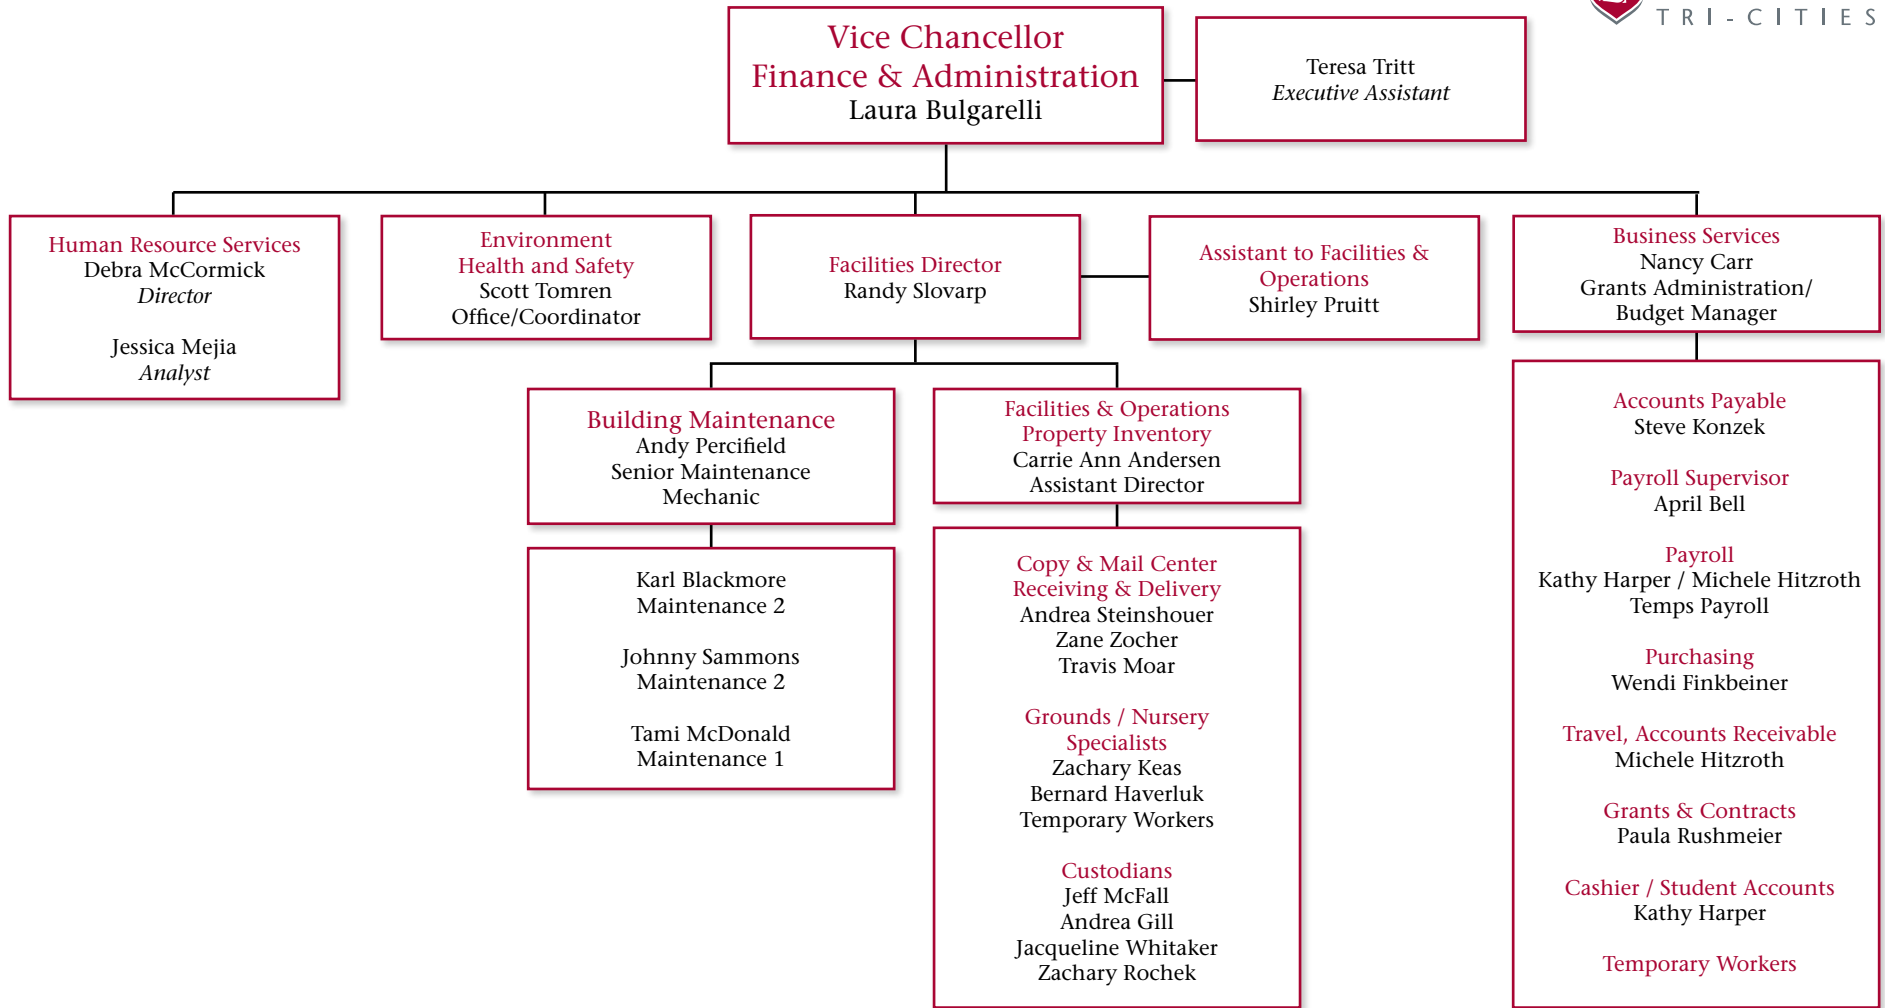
TRI-CITIES

Vice Chancellor
Finance & Administration
Laura Bulgarelli

Teresa Tritt
*Executive Assistant*

Human Resource Services
Debra McCormick
*Director*

Jessica Mejia
*Analyst*

Environment
Health and Safety
Scott Tomren
Office/Coordinator

Facilities Director
Randy Slovarp

Assistant to Facilities & Operations
Shirley Pruitt

Business Services
Nancy Carr
Grants Administration/
Budget Manager

Building Maintenance
Andy Percifield
Senior Maintenance
Mechanic

Karl Blackmore
Maintenance 2

Johnny Sammons
Maintenance 2

Tami McDonald
Maintenance 1

Facilities & Operations
Property Inventory
Carrie Ann Andersen
Assistant Director

Copy & Mail Center
Receiving & Delivery
Andrea Steinshouer
Zane Zocher
Travis Moar

Grounds / Nursery
Specialists
Zachary Keas
Bernard Haverluk
Temporary Workers

Custodians
Jeff McFall
Andrea Gill
Jacqueline Whitaker
Zachary Rochek

Accounts Payable
Steve Konzek

Payroll Supervisor
April Bell

Payroll
Kathy Harper / Michele Hitzroth
Temps Payroll

Purchasing
Wendi Finkbeiner

Travel, Accounts Receivable
Michele Hitzroth

Grants & Contracts
Paula Rushmeier

Cashier / Student Accounts
Kathy Harper

Temporary Workers